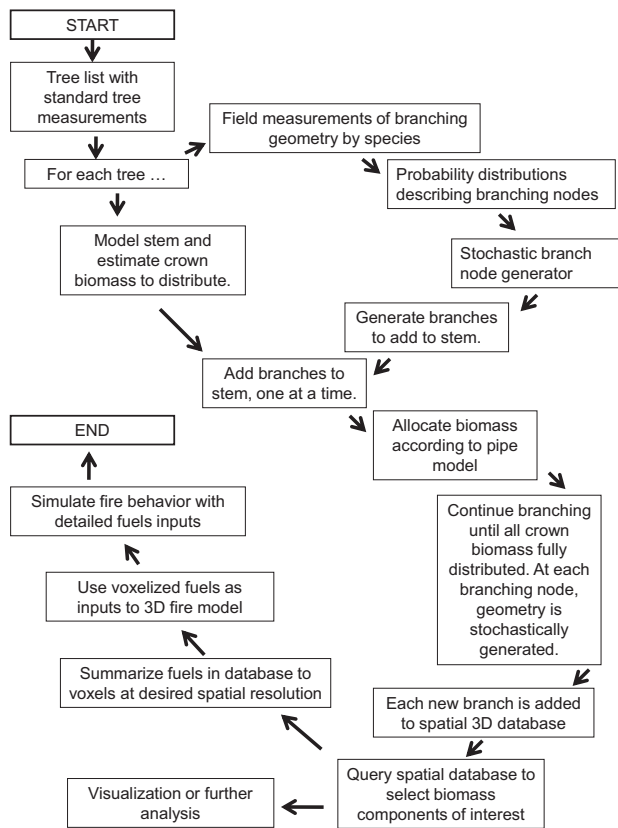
START

Tree list with standard tree measurements

For each tree …

Field measurements of branching geometry by species

Probability distributions describing branching nodes

Stochastic branch node generator

Model stem and estimate crown biomass to distribute.

Generate branches to add to stem.

Add branches to stem, one at a time.

Allocate biomass according to pipe model

END

Simulate fire behavior with detailed fuels inputs

Continue branching until all crown biomass fully distributed. At each branching node, geometry is stochastically generated.

Use voxelized fuels as inputs to 3D fire model

Summarize fuels in database to voxels at desired spatial resolution

Each new branch is added to spatial 3D database

Query spatial database to select biomass components of interest

Visualization or further analysis